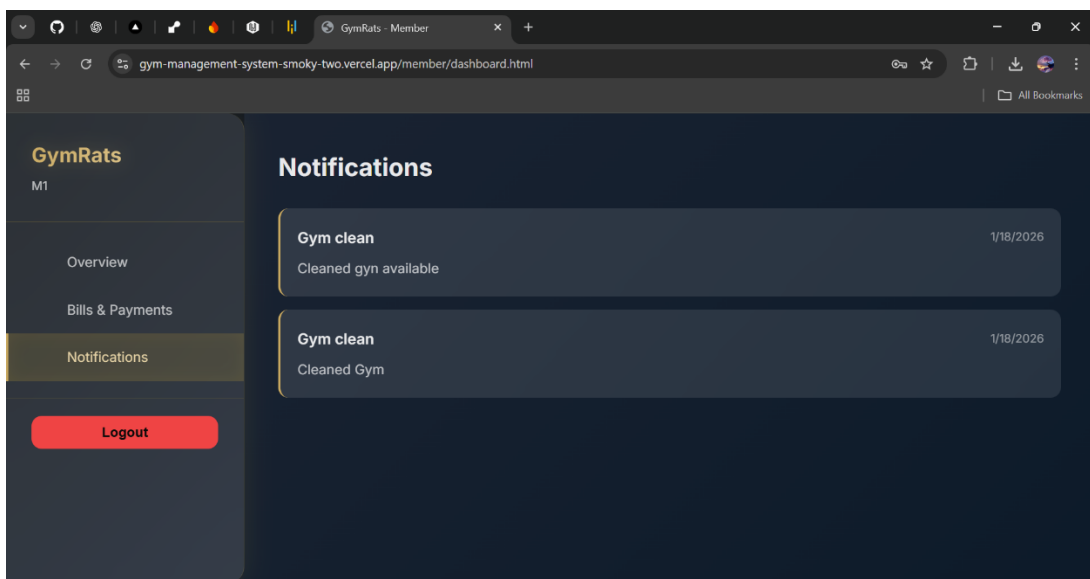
GymRats - Member

gym-management-system-smoky-two.vercel.app/member/dashboard.html

All Bookmarks

GymRats
M1

Overview

Bills & Payments

Notifications

Logout

Notifications

Gym clean
1/18/2026
Cleaned gyn available

Gym clean
1/18/2026
Cleaned Gym